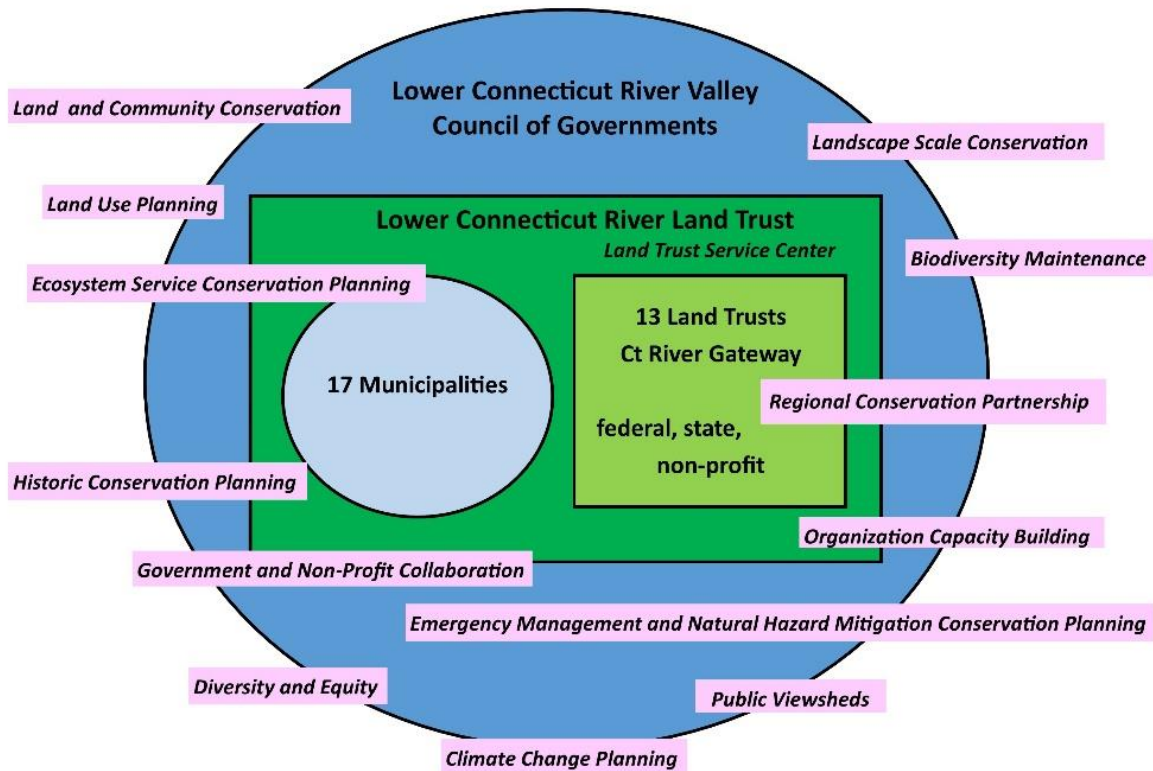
Lower Connecticut River Valley Council of Governments

Land  and Community Conservation

Landscape Scale Conservation

Land Use Planning

Lower Connecticut River Land Trust

Land Trust Service Center

Biodiversity Maintenance

Ecosystem Service Conservation Planning

13 Land Trusts
Ct River Gateway

17 Municipalities

Regional Conservation Partnership

federal, state, non-profit

Historic Conservation Planning

Organization Capacity Building

Government and Non-Profit Collaboration

Emergency Management and Natural Hazard Mitigation Conservation Planning

Diversity and Equity

Public Viewsheds

Climate Change Planning